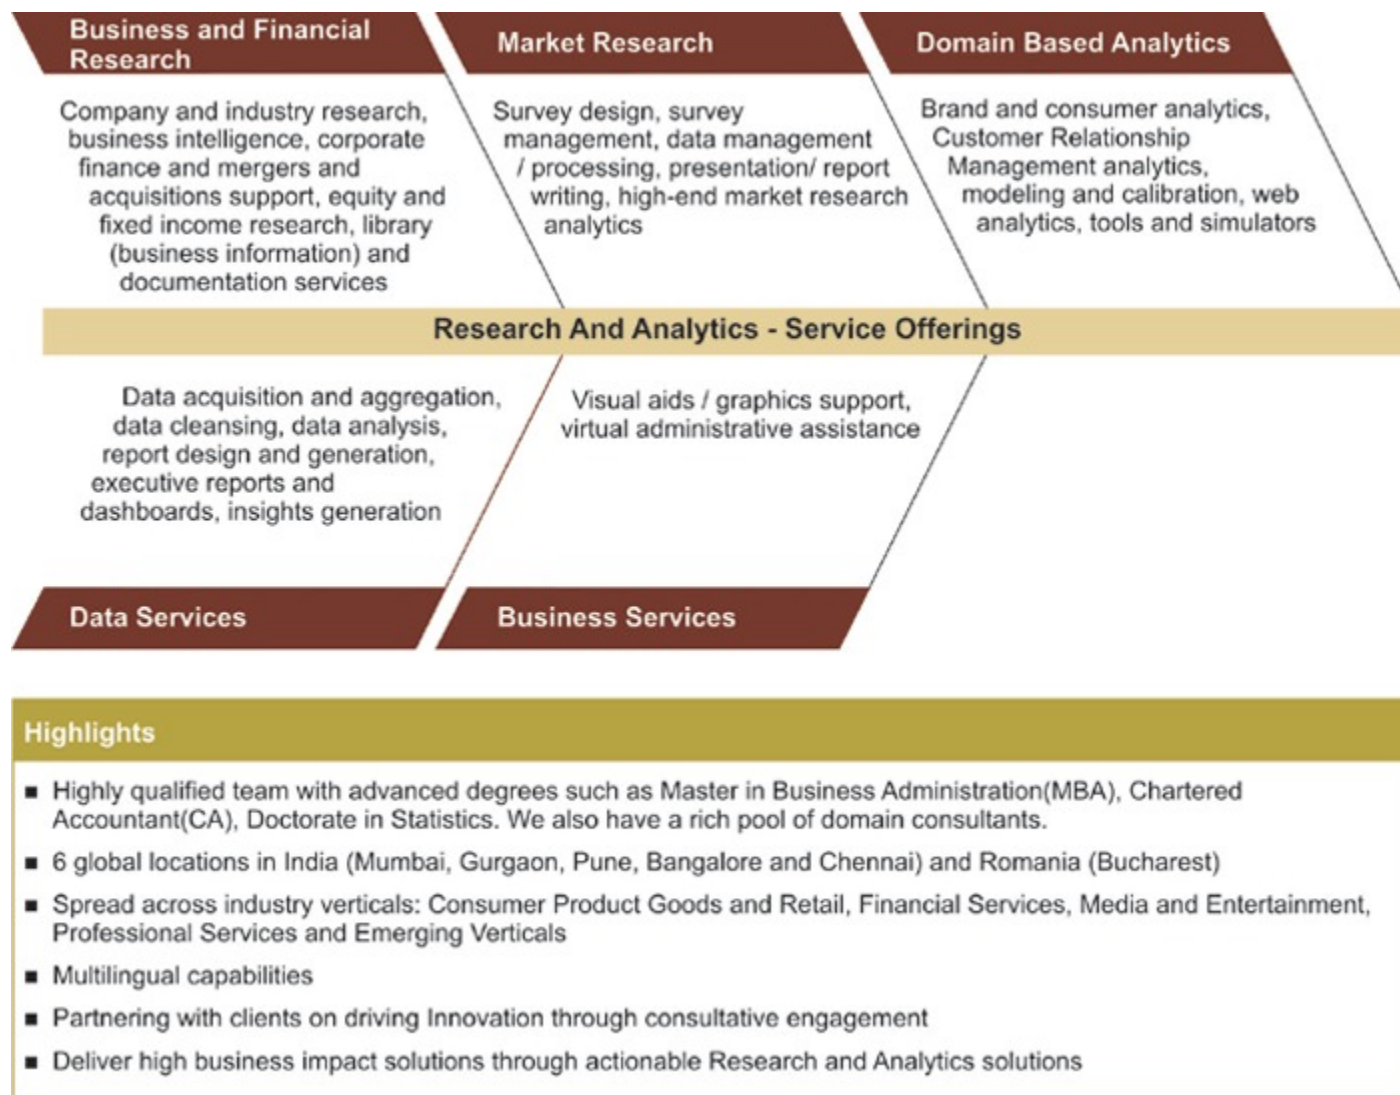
Business and Financial Research

Company and industry research, business intelligence, corporate finance and mergers and acquisitions support, equity and fixed income research, library (business information) and documentation services

Market Research

Survey design, survey management, data management / processing, presentation/ report writing, high-end market research analytics

Domain Based Analytics

Brand and consumer analytics, Customer Relationship Management analytics, modeling and calibration, web analytics, tools and simulators

Research And Analytics - Service Offerings

Data acquisition and aggregation, data cleansing, data analysis, report design and generation, executive reports and dashboards, insights generation

Visual aids / graphics support, virtual administrative assistance

Data Services

Business Services

Highlights

▪ Highly qualified team with advanced degrees such as Master in Business Administration(MBA), Chartered Accountant(CA), Doctorate in Statistics. We also have a rich pool of domain consultants.

▪ 6 global locations in India (Mumbai, Gurgaon, Pune, Bangalore and Chennai) and Romania (Bucharest)

▪ Spread across industry verticals: Consumer Product Goods and Retail, Financial Services, Media and Entertainment, Professional Services and Emerging Verticals

▪ Multilingual capabilities

▪ Partnering with clients on driving Innovation through consultative engagement

▪ Deliver high business impact solutions through actionable Research and Analytics solutions